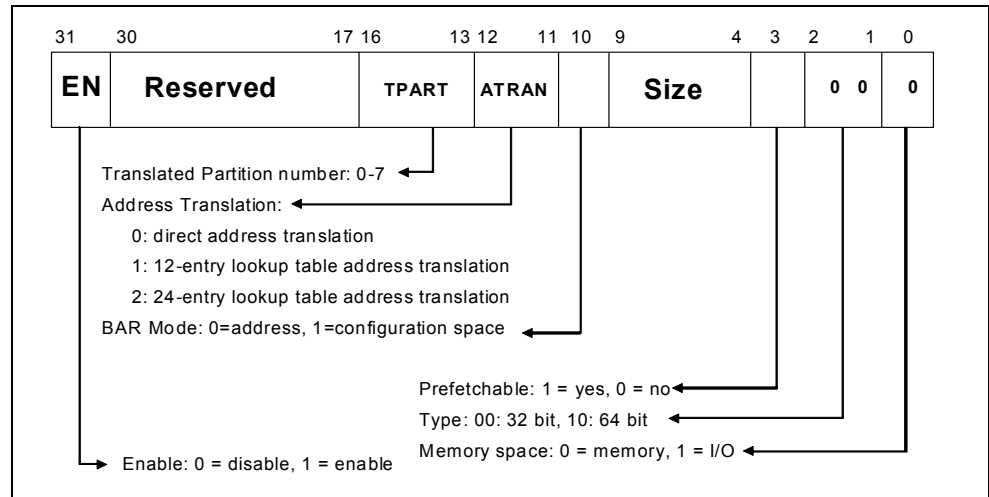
| 31 | 30 17 | 16 13 | 12 11 | 10 | 9 4 | 3 | 2 1 | 0 |
|---|---|---|---|---|---|---|---|---|
| EN | Reserved | TPART | ATRAN | | Size | | 0 0 | 0 |

Translated Partition number: 0-7

Address Translation:

0: direct address translation

1: 12-entry lookup table address translation

2: 24-entry lookup table address translation

BAR Mode: 0=address, 1=configuration space

Prefetchable: 1 = yes, 0 = no

Type: 00: 32 bit, 10: 64 bit

Memory space: 0 = memory, 1 = I/O

Enable: 0 = disable, 1 = enable